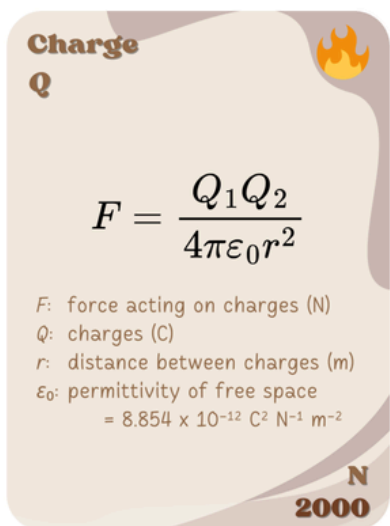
Charge
Q

$F = \frac{Q_1 Q_2}{4\pi\varepsilon_0 r^2}$

F: force acting on charges (N)
Q: charges (C)
r: distance between charges (m)
$\varepsilon_0$: permittivity of free space
= 8.854 x $10^{-12}$ $C^2$ $N^{-1}$ $m^{-2}$

N
2000